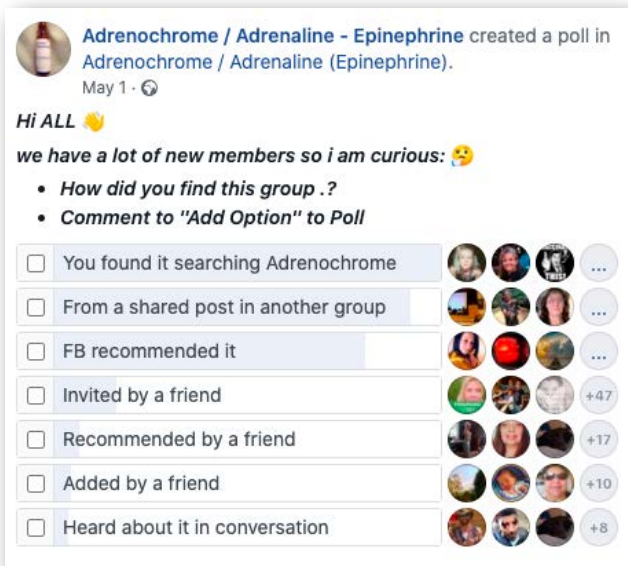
Adrenochrome / Adrenaline - Epinephrine created a poll in Adrenochrome / Adrenaline (Epinephrine).
May 1 ·

Hi ALL 👋

we have a lot of new members so i am curious: 🤔

- How did you find this group .?
- Comment to "Add Option" to Poll

You found it searching Adrenochrome ...
From a shared post in another group ...
FB recommended it ...
Invited by a friend +47
Recommended by a friend +17
Added by a friend +10
Heard about it in conversation +8